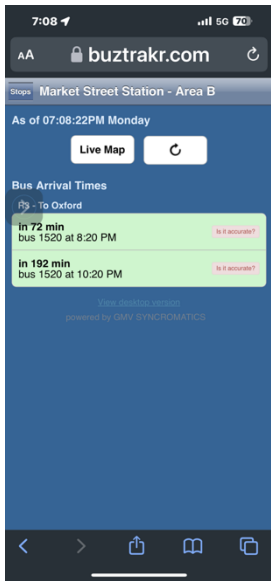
7:08

5G 70

AA buztrakr.com

Stops Market Street Station - Area B

As of 07:08:22PM Monday

Live Map

Bus Arrival Times

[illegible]S - To Oxford

in 72 min
bus 1520 at 8:20 PM

Is it accurate?

in 192 min
bus 1520 at 10:20 PM

Is it accurate?

View desktop version

powered by GMV SYNCROMATICS